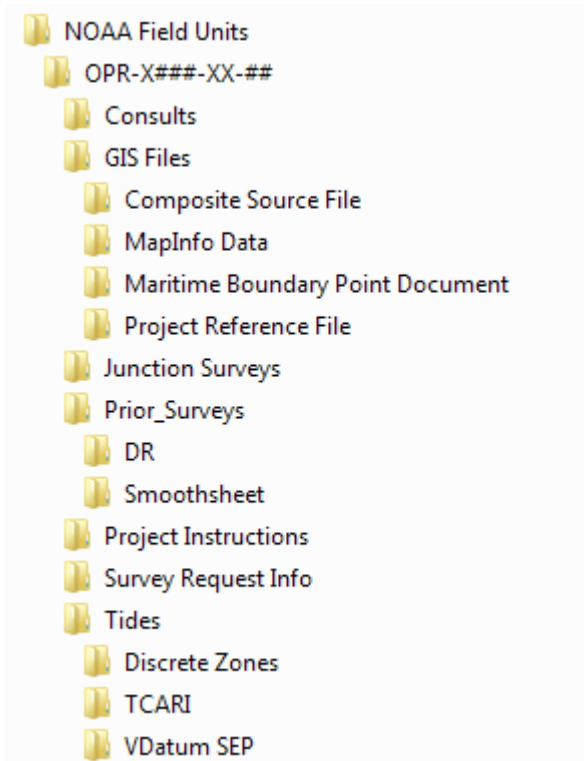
NOAA Field Units
OPR-X###-XX-##
Consults
GIS Files
Composite Source File
MapInfo Data
Maritime Boundary Point Document
Project Reference File
Junction Surveys
Prior_Surveys
DR
Smoothsheet
Project Instructions
Survey Request Info
Tides
Discrete Zones
TCARI
VDatum SEP